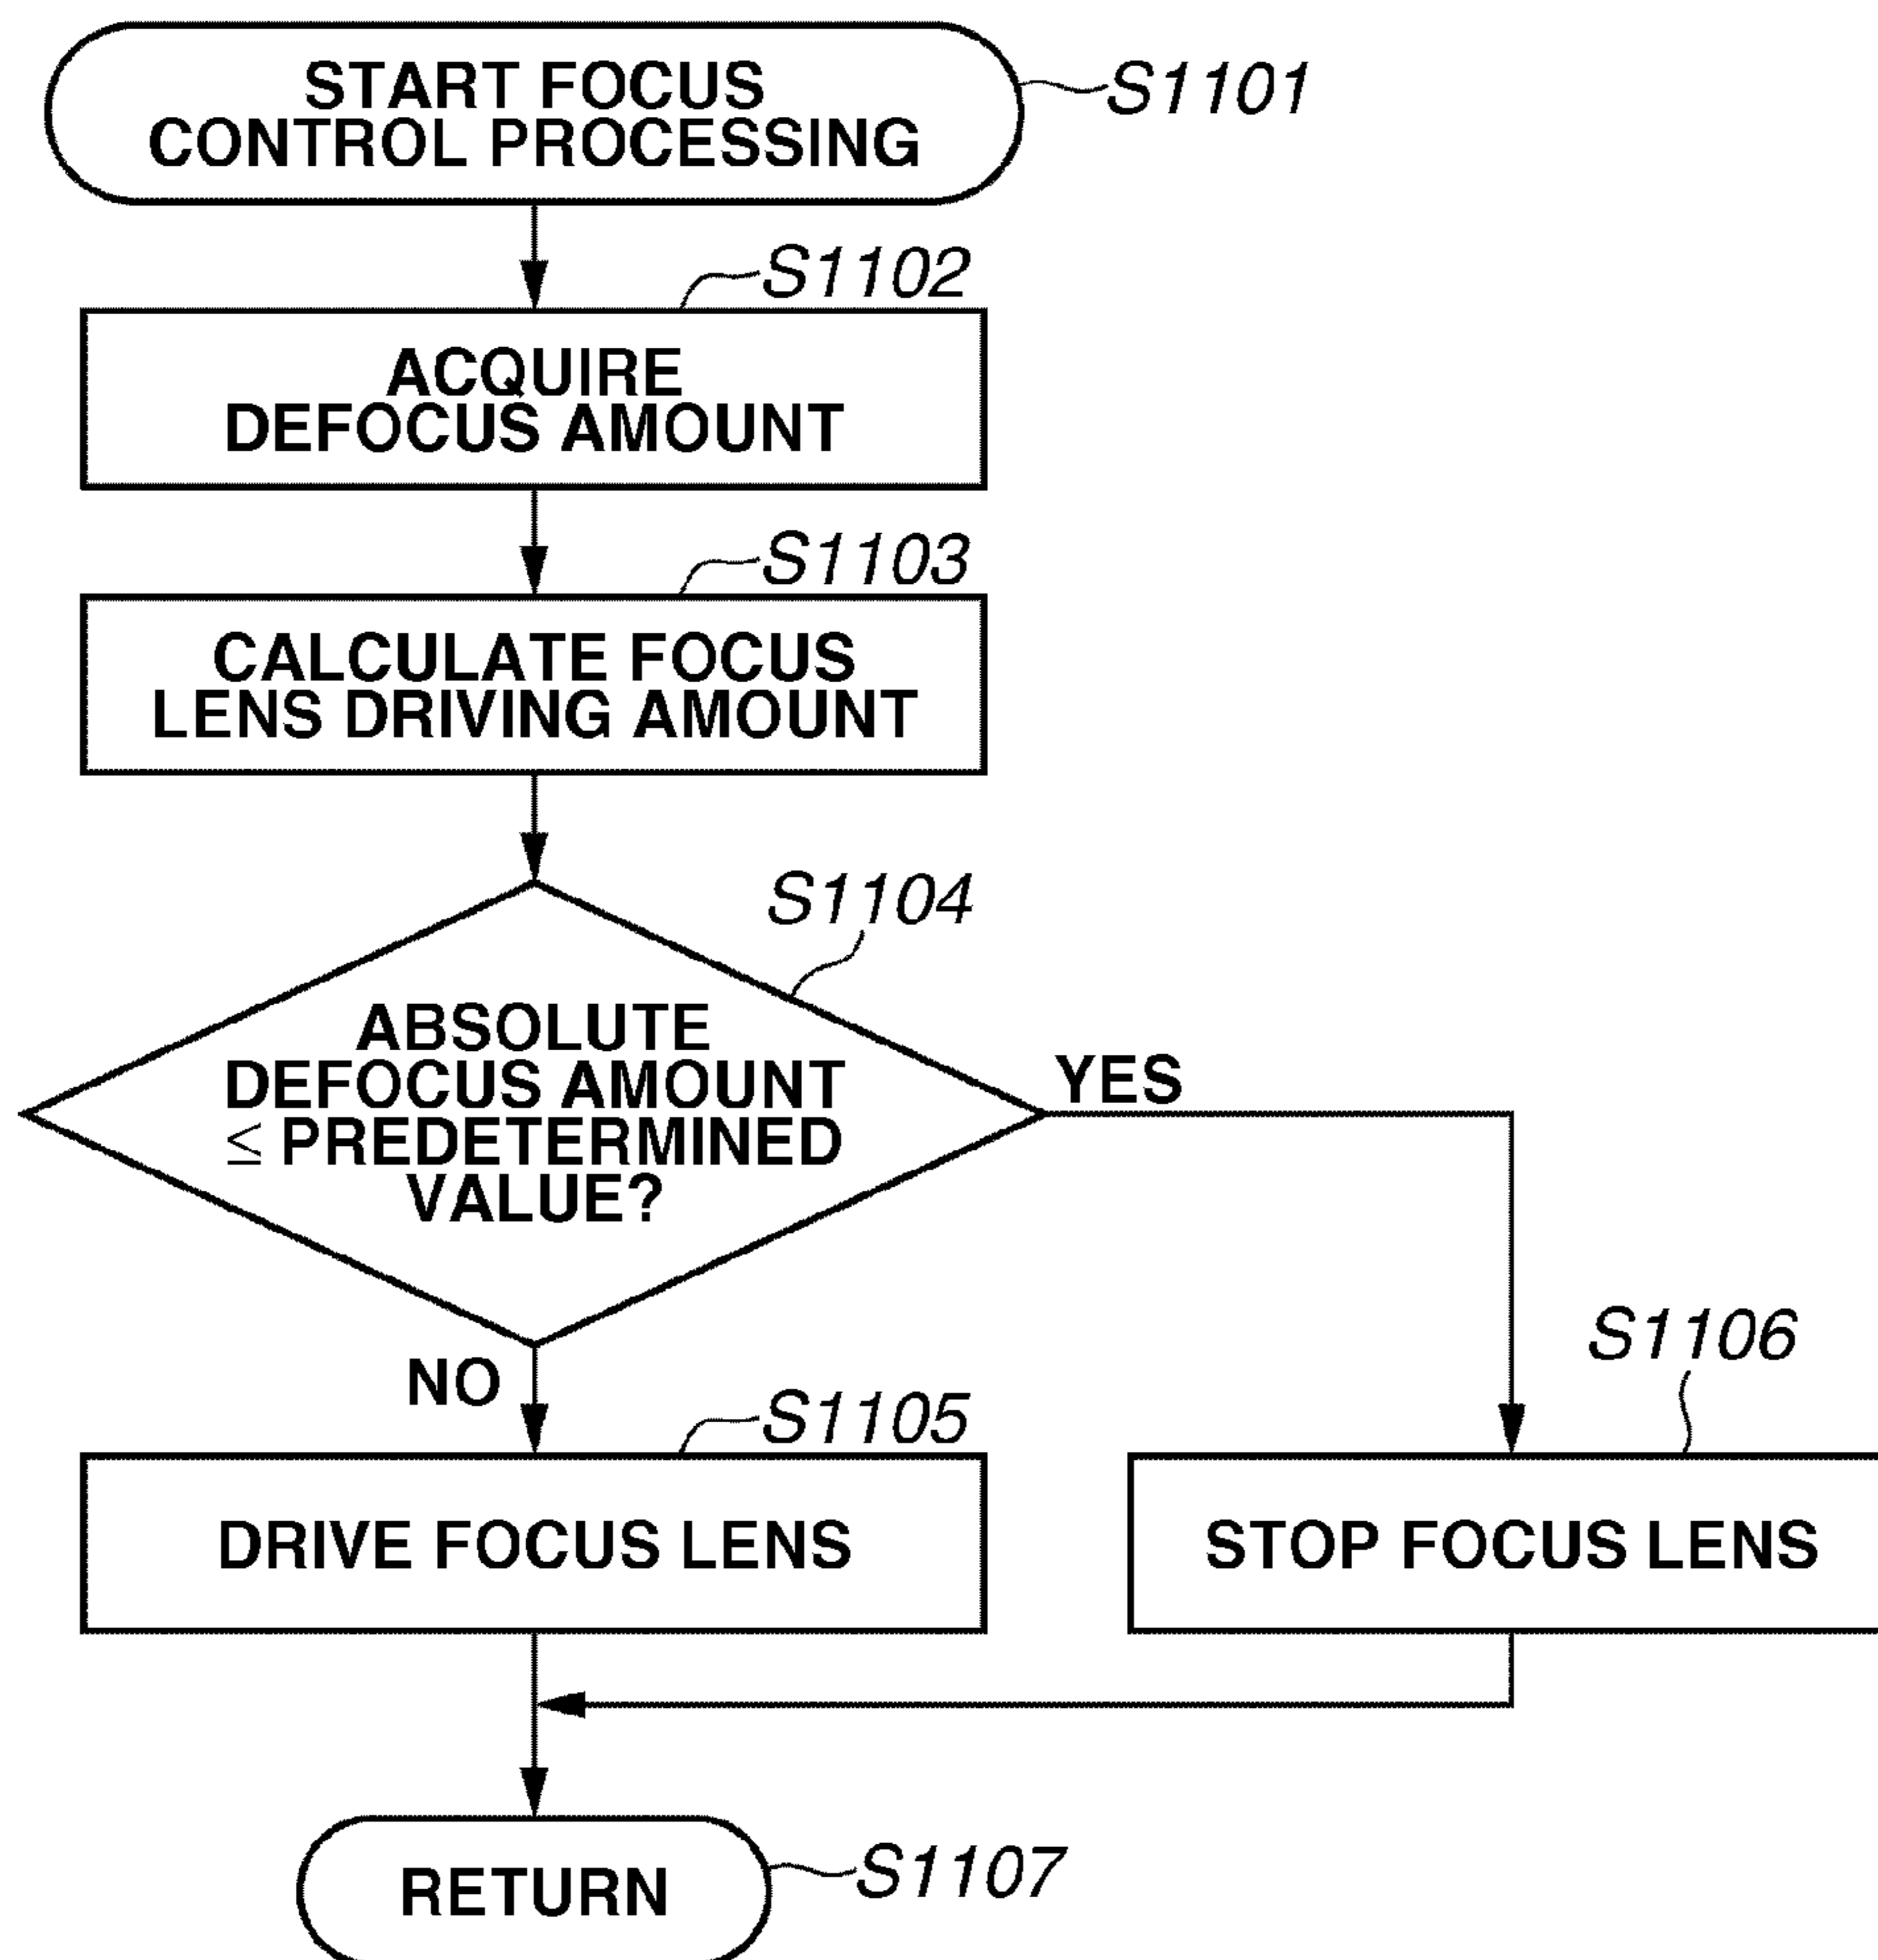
START FOCUS CONTROL PROCESSING
S1101

S1102
ACQUIRE DEFOCUS AMOUNT

S1103
CALCULATE FOCUS LENS DRIVING AMOUNT

S1104
ABSOLUTE DEFOCUS AMOUNT $\leq$ PREDETERMINED VALUE?

YES

NO

S1105
DRIVE FOCUS LENS

S1106
STOP FOCUS LENS

RETURN
S1107